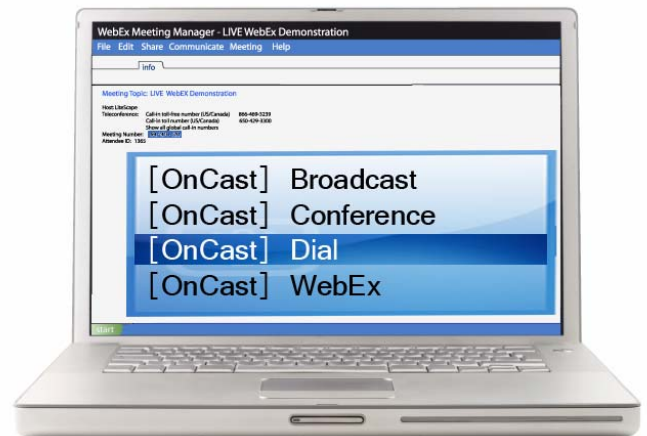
WebEx Meeting Manager - LIVE WebEx Demonstration

File Edit Share Communicate Meeting Help

Info

Meeting Topic: LIVE WebEx Demonstration

Host: LiteScape
Teleconference: Call-in toll-free number (US/Canada) 866-469-3239
Call-in toll number (US/Canada) 650-429-3300
Show all global call-in numbers
Meeting Number: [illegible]
Attendee ID: 1383

[OnCast] Broadcast
[OnCast] Conference
[OnCast] Dial
[OnCast] WebEx

Start